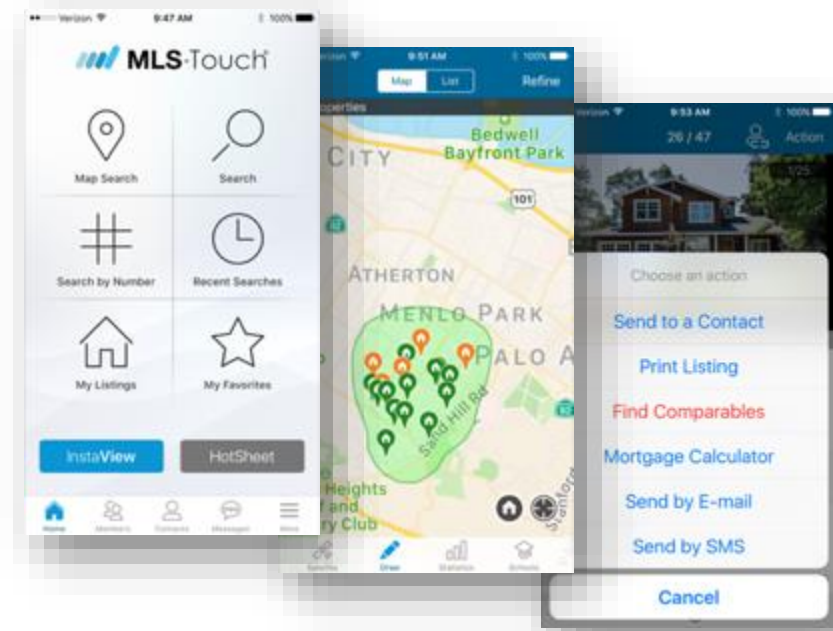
Verizon 9:47 AM 100%

MLS-Touch

Map Search

Search

Search by Number

Recent Searches

My Listings

My Favorites

InstaView

HotSheet

Home Members Contacts Messages More

Verizon 9:51 AM 100%

Map List Refine

Properties

Bedwell Bayfront Park

CITY

101

ATHERTON

MENLO PARK

PALO A

Sand Hill Rd

Heights and Club

Stanford

Draw Statistics Schools

Verizon 9:53 AM 100%

26 / 47 Action

1/25

Choose an action

Send to a Contact

Print Listing

Find Comparables

Mortgage Calculator

Send by E-mail

Send by SMS

Cancel